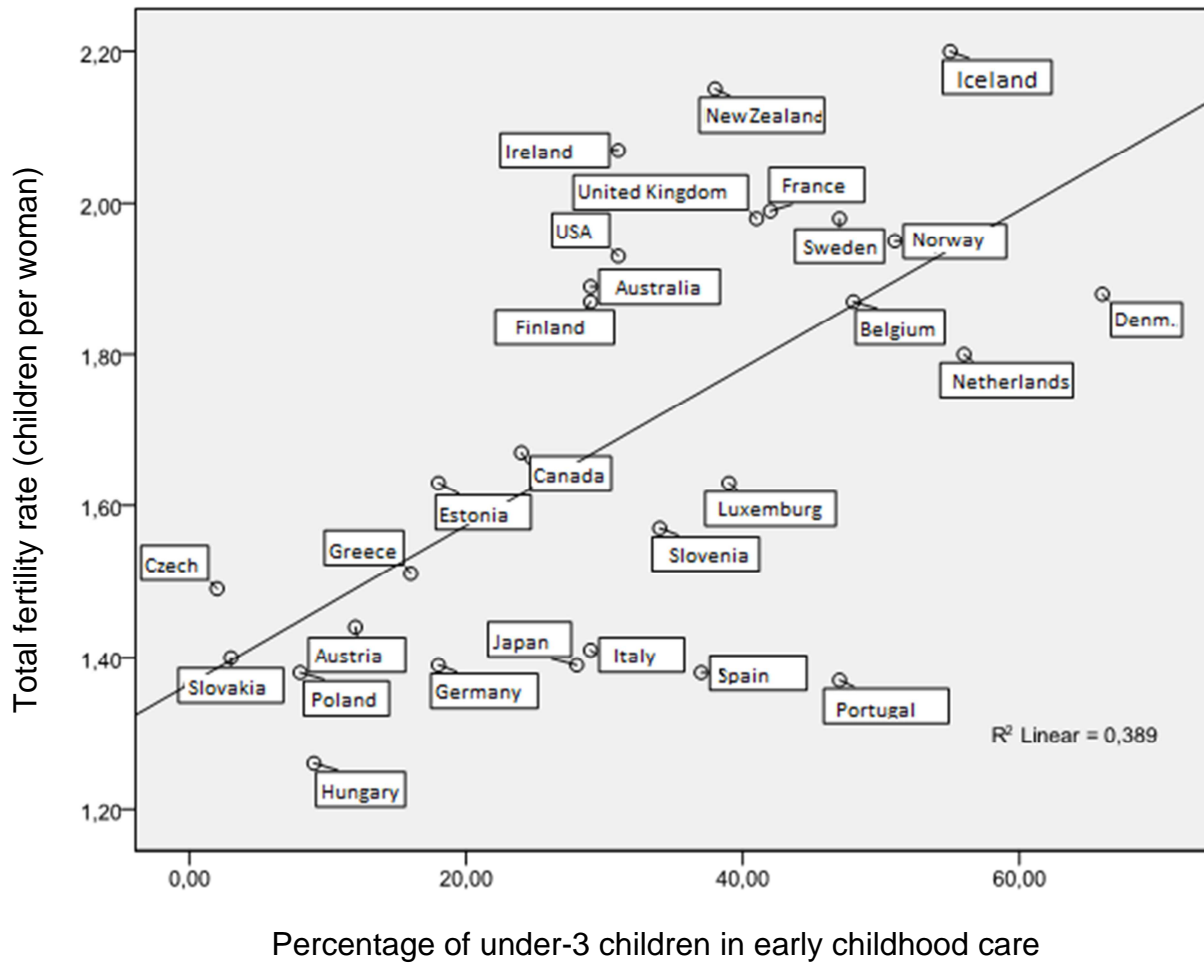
Total fertility rate (children per woman)

2,20
2,00
1,80
1,60
1,40
1,20

Iceland
NewZealand
Ireland
United Kingdom
France
USA
Sweden
Norway
Australia
Finland
Belgium
Denm.
Netherlands
Canada
Estonia
Luxemburg
Slovenia
Greece
Czech
Austria
Japan
Italy
Spain
Slovakia
Poland
Germany
Portugal
Hungary

$R^2$ Linear = 0,389

0,00
20,00
40,00
60,00

Percentage of under-3 children in early childhood care